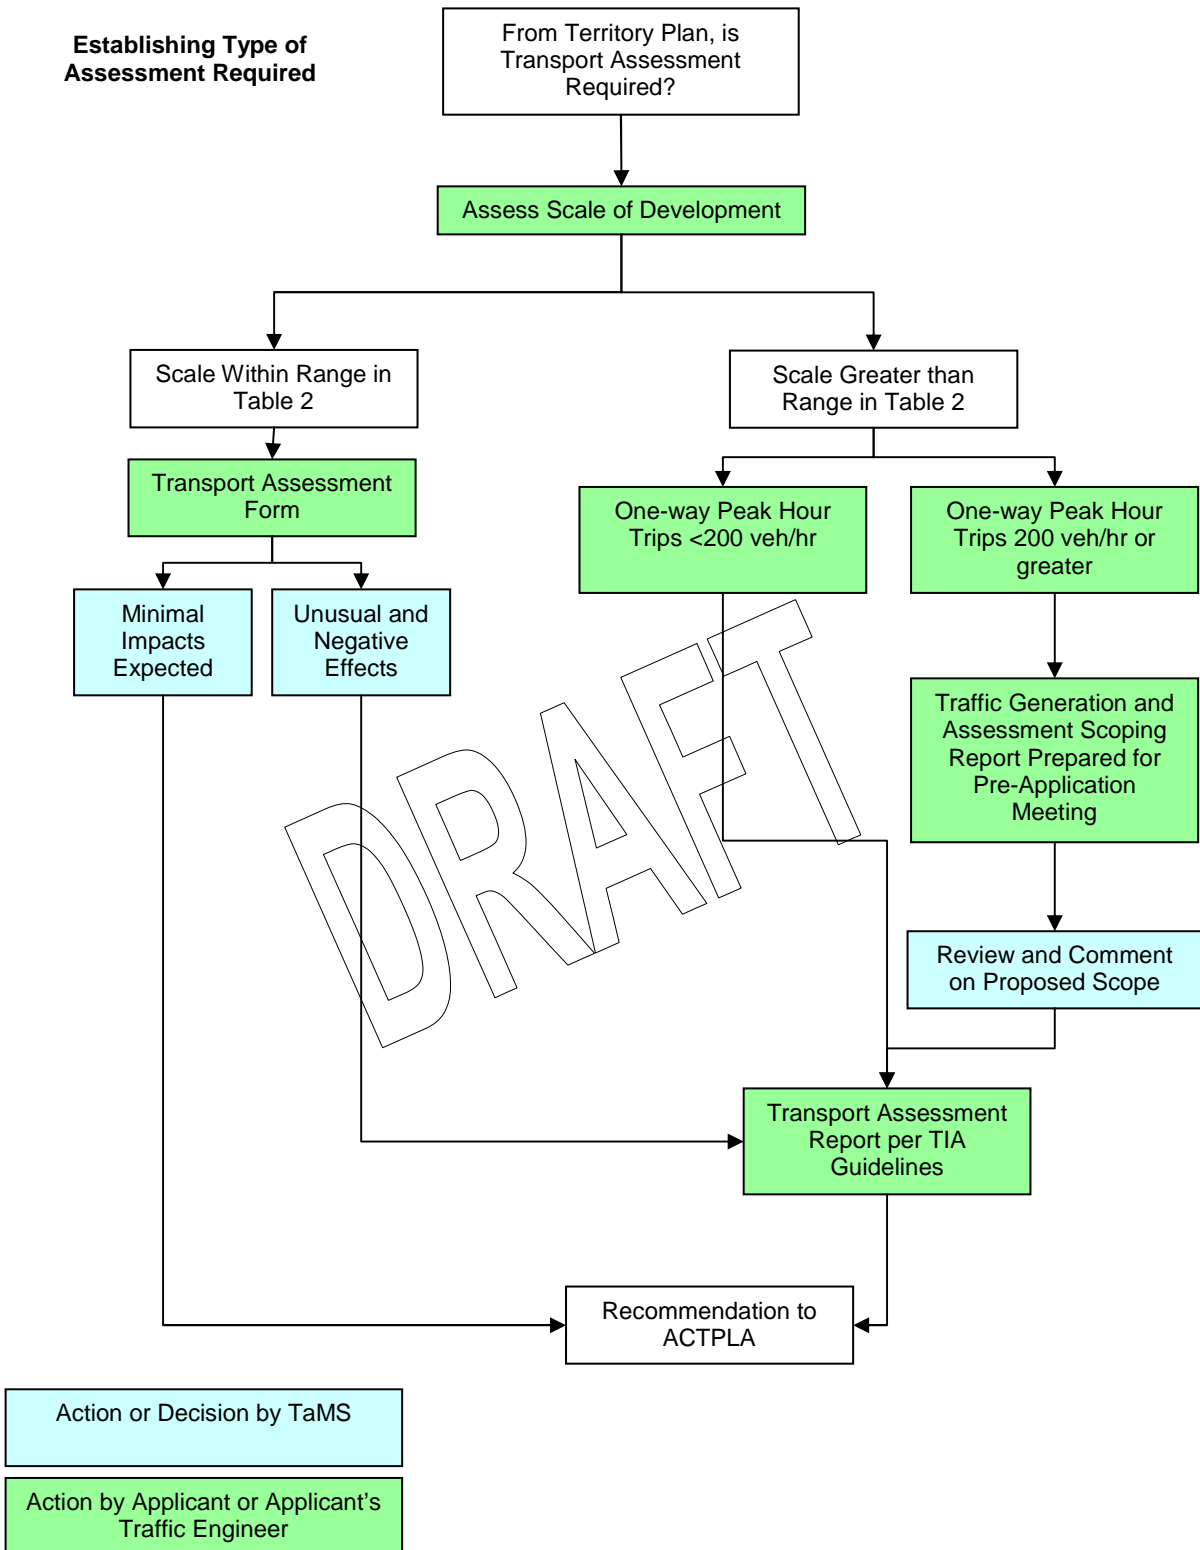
Establishing Type of Assessment Required

From Territory Plan, is Transport Assessment Required?

Assess Scale of Development

Scale Within Range in Table 2

Scale Greater than Range in Table 2

Transport Assessment Form

One-way Peak Hour Trips <200 veh/hr

One-way Peak Hour Trips 200 veh/hr or greater

Minimal Impacts Expected

Unusual and Negative Effects

Traffic Generation and Assessment Scoping Report Prepared for Pre-Application Meeting

DRAFT

Review and Comment on Proposed Scope

Transport Assessment Report per TIA Guidelines

Recommendation to ACTPLA

Action or Decision by TaMS

Action by Applicant or Applicant’s Traffic Engineer